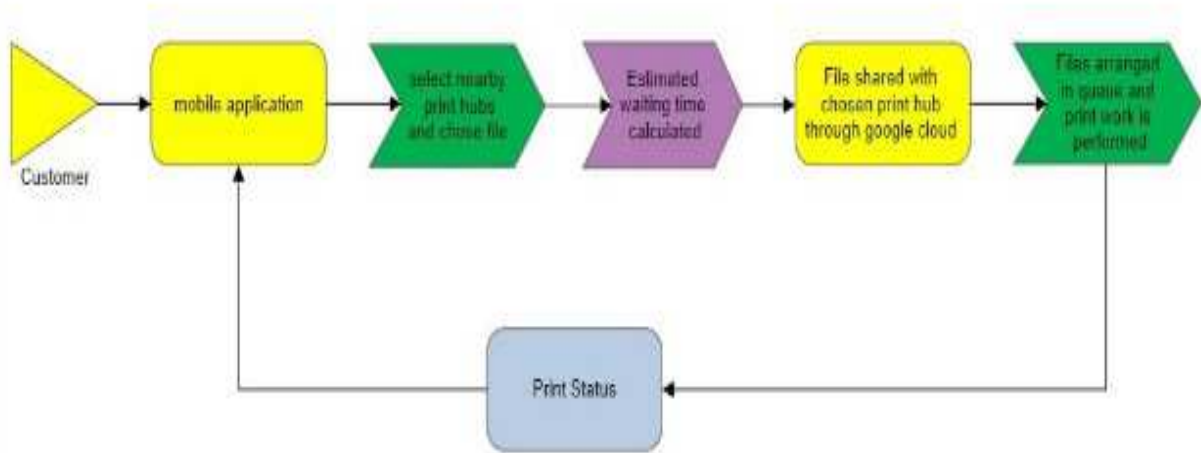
Customer

mobile application

select nearby print hubs and chose file

Estimated waiting time calculated

File shared with chosen print hub through google cloud

Files arranged in queue and print work is performed

Print Status